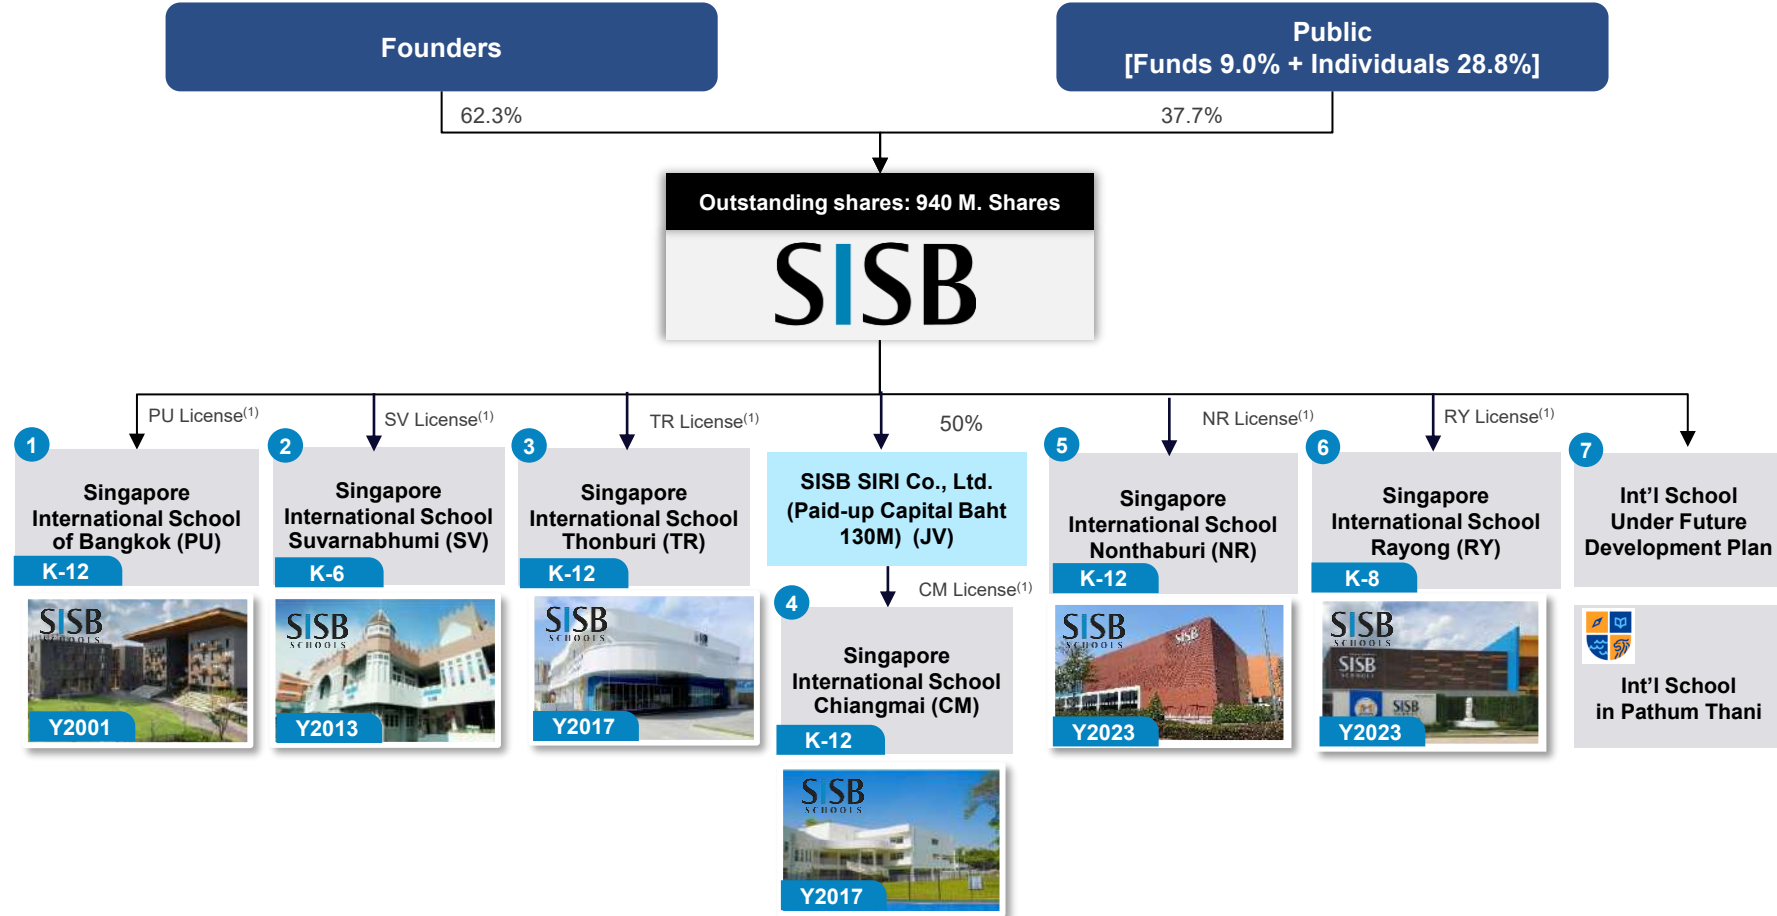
Founders

Public
[Funds 9.0% + Individuals 28.8%]

62.3%

37.7%

Outstanding shares: 940 M. Shares

SISB

PU License$^{(1)}$

SV License$^{(1)}$

TR License$^{(1)}$

50%

NR License$^{(1)}$

RY License$^{(1)}$

1
Singapore International School of Bangkok (PU)
K-12
SISB SCHOOLS
Y2001

2
Singapore International School Suvarnabhumi (SV)
K-6
SISB SCHOOLS
Y2013

3
Singapore International School Thonburi (TR)
K-12
SISB SCHOOLS
Y2017

SISB SIRI Co., Ltd.
(Paid-up Capital Baht 130M) (JV)

CM License$^{(1)}$

4
Singapore International School Chiangmai (CM)
K-12
SISB SCHOOLS
Y2017

5
Singapore International School Nonthaburi (NR)
K-12
SISB SCHOOLS
SISB
Y2023

6
Singapore International School Rayong (RY)
K-8
SISB SCHOOLS
SISB
SISB
Y2023

7
Int'l School Under Future Development Plan

Int'l School in Pathum Thani